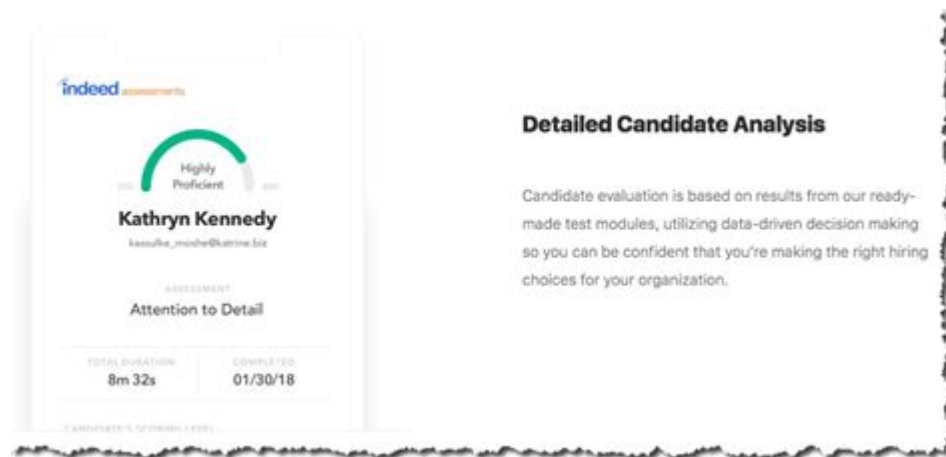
indeed assessments

Highly Proficient

Kathryn Kennedy

kassulke_moshe@katrine.biz

ASSESSMENT

Attention to Detail

TOTAL DURATION
8m 32s

COMPLETED
01/30/18

CANDIDATE'S SCORING LEVEL

Detailed Candidate Analysis

Candidate evaluation is based on results from our ready-made test modules, utilizing data-driven decision making so you can be confident that you're making the right hiring choices for your organization.